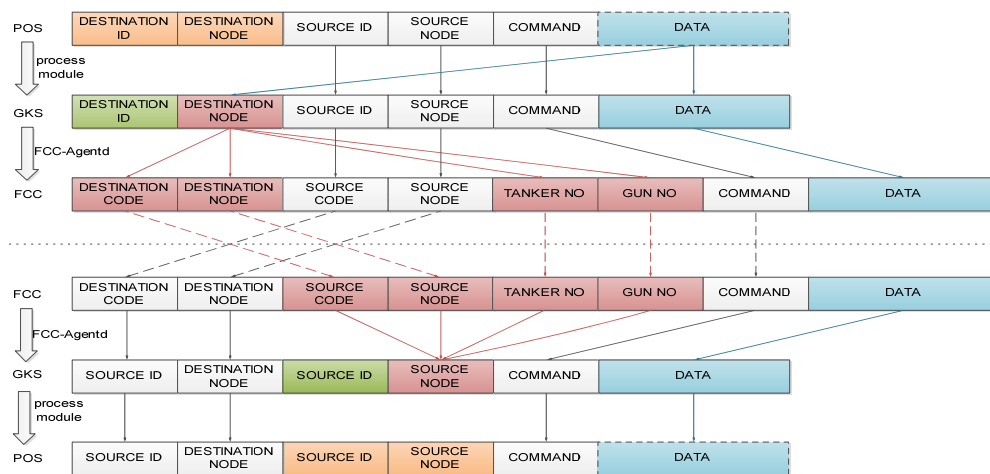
POS

| DESTINATION ID | DESTINATION NODE | SOURCE ID | SOURCE NODE | COMMAND | DATA |
|---|---|---|---|---|---|

process module

GKS

| DESTINATION ID | DESTINATION NODE | SOURCE ID | SOURCE NODE | COMMAND | DATA |
|---|---|---|---|---|---|

FCC-Agentd

FCC

| DESTINATION CODE | DESTINATION NODE | SOURCE CODE | SOURCE NODE | TANKER NO | GUN NO | COMMAND | DATA |
|---|---|---|---|---|---|---|---|

FCC

| DESTINATION CODE | DESTINATION NODE | SOURCE CODE | SOURCE NODE | TANKER NO | GUN NO | COMMAND | DATA |
|---|---|---|---|---|---|---|---|

FCC-Agentd

GKS

| SOURCE ID | DESTINATION NODE | SOURCE ID | SOURCE NODE | COMMAND | DATA |
|---|---|---|---|---|---|

process module

POS

| SOURCE ID | DESTINATION NODE | SOURCE ID | SOURCE NODE | COMMAND | DATA |
|---|---|---|---|---|---|